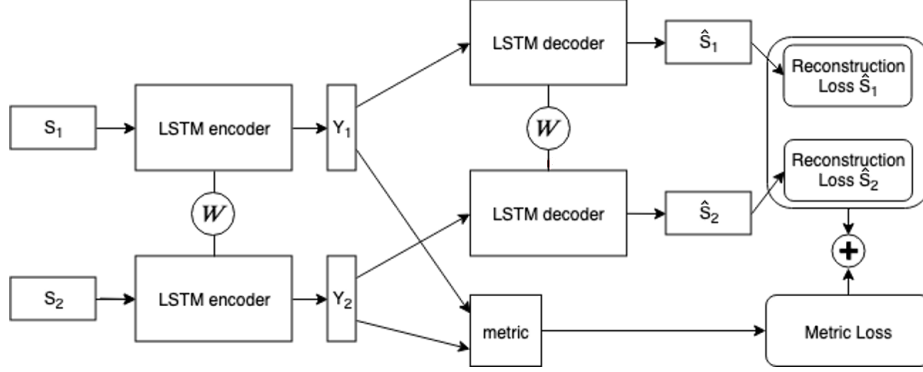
LSTM decoder

$\hat{S}_1$

Reconstruction Loss $\hat{S}_1$

$S_1$

LSTM encoder

$Y_1$

$W$

Reconstruction Loss $\hat{S}_2$

$W$

LSTM decoder

$\hat{S}_2$

$S_2$

LSTM encoder

$Y_2$

metric

Metric Loss